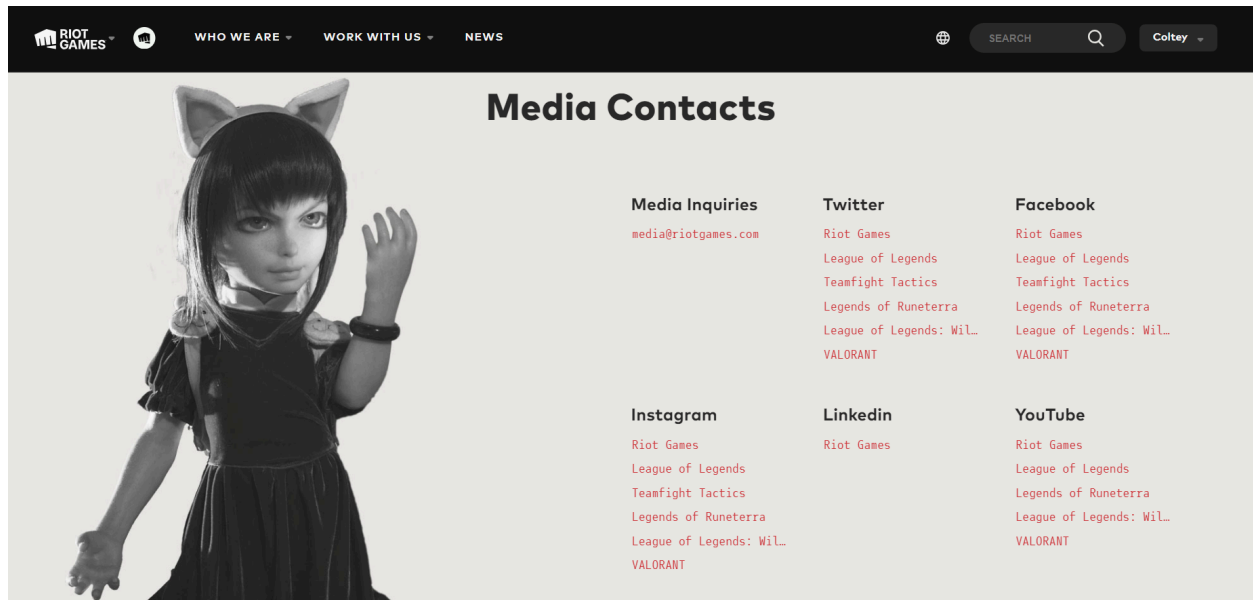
RIOT GAMES

WHO WE ARE
WORK WITH US
NEWS

SEARCH

Coltey

Media Contacts

Media Inquiries
media@riotgames.com

Twitter
Riot Games
League of Legends
Teamfight Tactics
Legends of Runeterra
League of Legends: Wil…
VALORANT

Facebook
Riot Games
League of Legends
Teamfight Tactics
Legends of Runeterra
League of Legends: Wil…
VALORANT

Instagram
Riot Games
League of Legends
Teamfight Tactics
Legends of Runeterra
League of Legends: Wil…
VALORANT

Linkedin
Riot Games

YouTube
Riot Games
League of Legends
Legends of Runeterra
League of Legends: Wil…
VALORANT